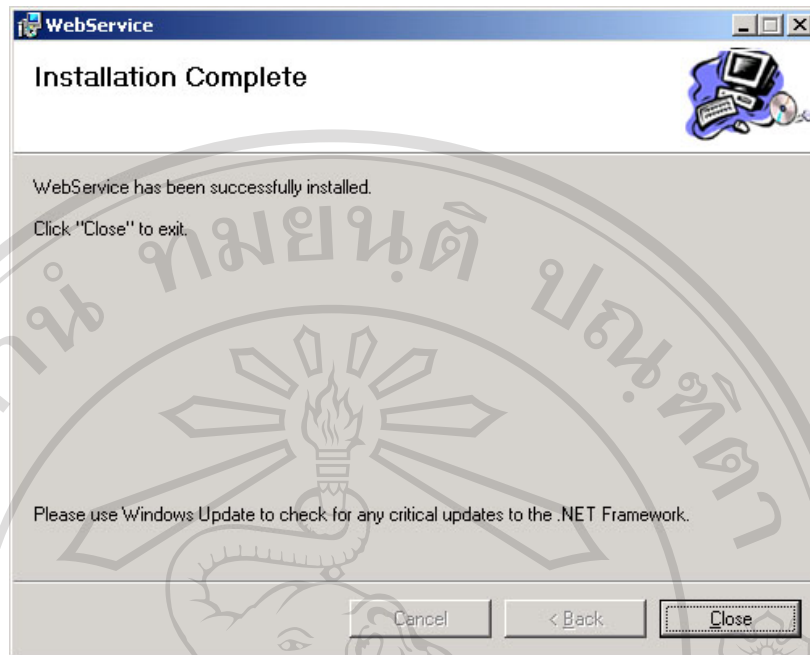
WebService

Installation Complete

WebService has been successfully installed.

Click "Close" to exit.

Please use Windows Update to check for any critical updates to the .NET Framework.

Cancel

< Back

Close

ทมยนต ปณต